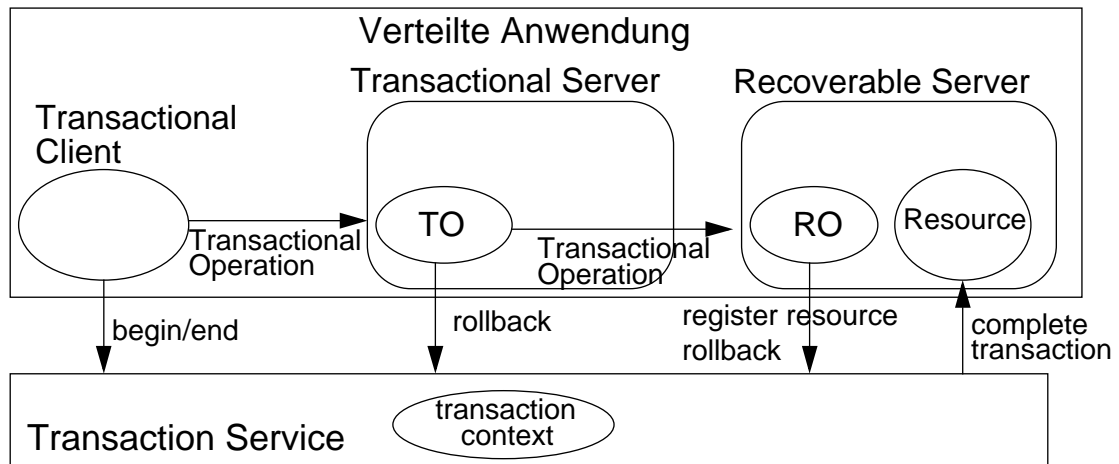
Verteilte Anwendung

Transactional Server

Recoverable Server

Transactional Client

TO

RO

Resource

Transactional Operation

Transactional Operation

begin/end

rollback

register resource

rollback

complete transaction

transaction context

Transaction Service